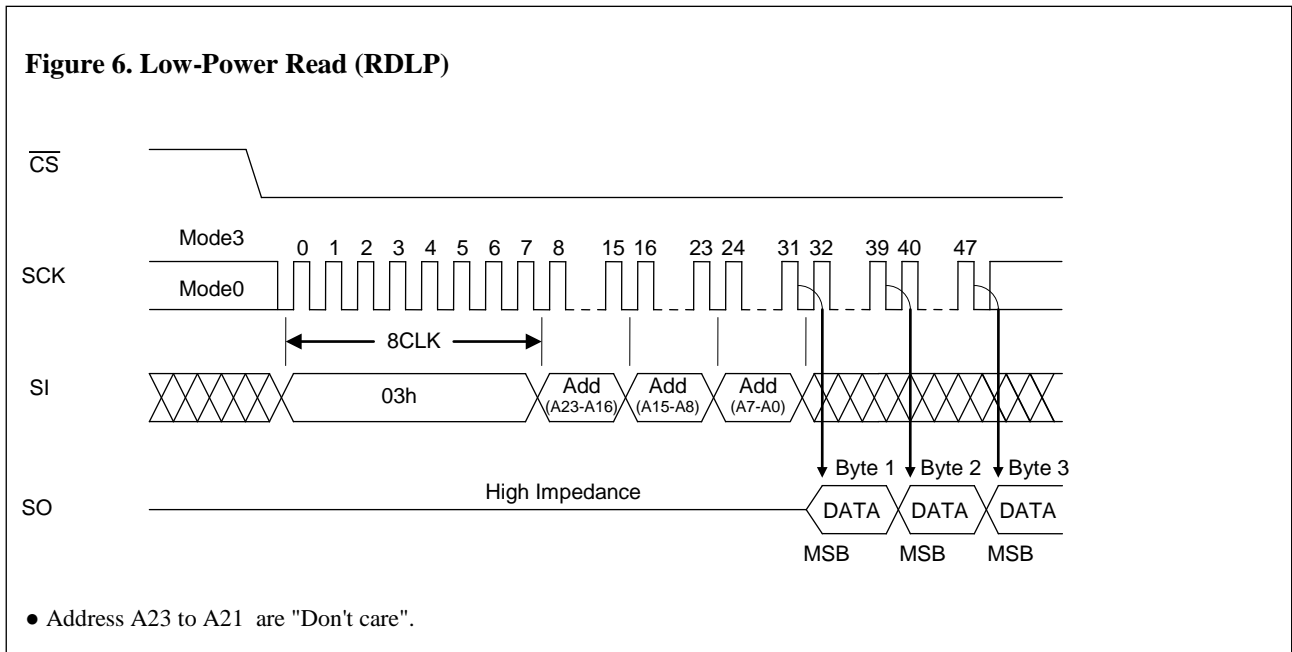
**Figure 6. Low-Power Read (RDLP)**

$\overline{CS}$

SCK

Mode3

Mode0

0 1 2 3 4 5 6 7 8 15 16 23 24 31 32 39 40 47

8CLK

SI

03h

Add (A23-A16)

Add (A15-A8)

Add (A7-A0)

Byte 1

Byte 2

Byte 3

SO

High Impedance

DATA

DATA

DATA

MSB

MSB

MSB

● Address A23 to A21 are "Don't care".